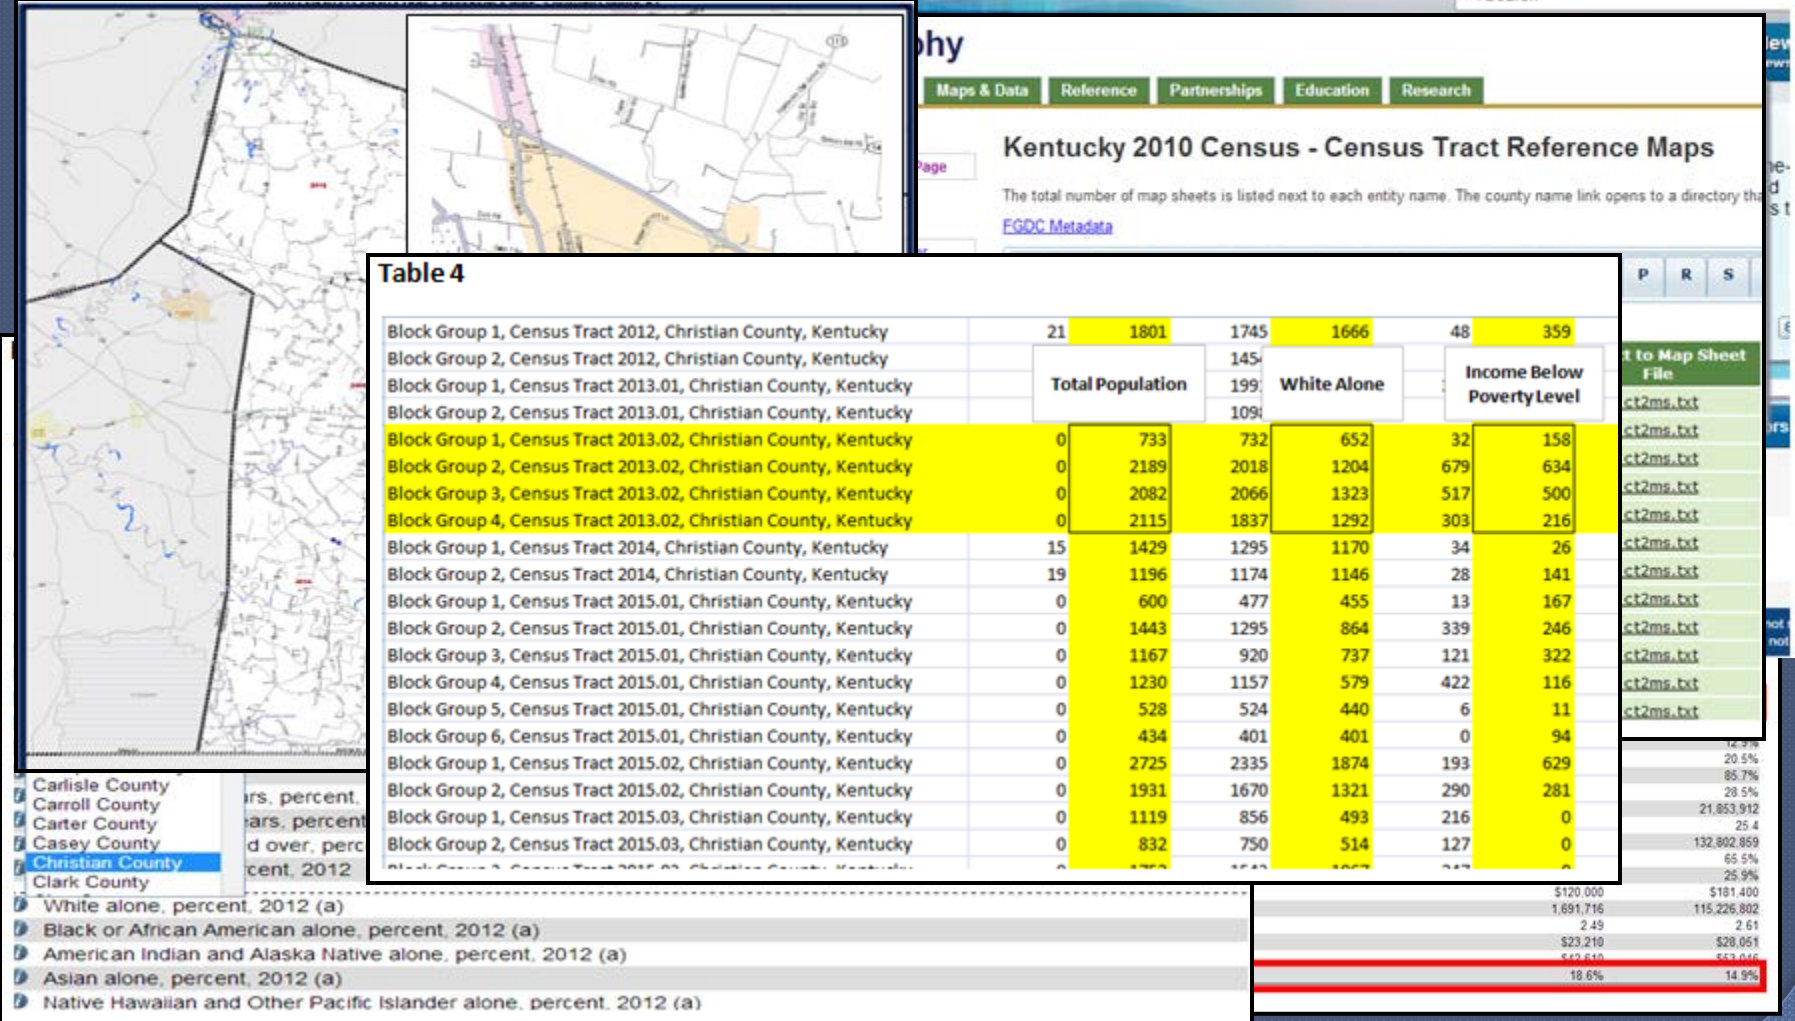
phy

Maps & Data | Reference | Partnerships | Education | Research

Kentucky 2010 Census - Census Tract Reference Maps

The total number of map sheets is listed next to each entity name. The county name link opens to a directory tha

FGDC Metadata

Page

P R S

t to Map Sheet File

ct2ms.txt
ct2ms.txt
ct2ms.txt
ct2ms.txt
ct2ms.txt
ct2ms.txt
ct2ms.txt
ct2ms.txt
ct2ms.txt
ct2ms.txt
ct2ms.txt
ct2ms.txt

Table 4

Total Population | White Alone | Income Below Poverty Level

| | | | | | | |
|---|---|---|---|---|---|---|
| Block Group 1, Census Tract 2012, Christian County, Kentucky | 21 | 1801 | 1745 | 1666 | 48 | 359 |
| Block Group 2, Census Tract 2012, Christian County, Kentucky | | | 145 | | | |
| Block Group 1, Census Tract 2013.01, Christian County, Kentucky | | | 199 | | | |
| Block Group 2, Census Tract 2013.01, Christian County, Kentucky | | | 109 | | | |
| Block Group 1, Census Tract 2013.02, Christian County, Kentucky | 0 | 733 | 732 | 652 | 32 | 158 |
| Block Group 2, Census Tract 2013.02, Christian County, Kentucky | 0 | 2189 | 2018 | 1204 | 679 | 634 |
| Block Group 3, Census Tract 2013.02, Christian County, Kentucky | 0 | 2082 | 2066 | 1323 | 517 | 500 |
| Block Group 4, Census Tract 2013.02, Christian County, Kentucky | 0 | 2115 | 1837 | 1292 | 303 | 216 |
| Block Group 1, Census Tract 2014, Christian County, Kentucky | 15 | 1429 | 1295 | 1170 | 34 | 26 |
| Block Group 2, Census Tract 2014, Christian County, Kentucky | 19 | 1196 | 1174 | 1146 | 28 | 141 |
| Block Group 1, Census Tract 2015.01, Christian County, Kentucky | 0 | 600 | 477 | 455 | 13 | 167 |
| Block Group 2, Census Tract 2015.01, Christian County, Kentucky | 0 | 1443 | 1295 | 864 | 339 | 246 |
| Block Group 3, Census Tract 2015.01, Christian County, Kentucky | 0 | 1167 | 920 | 737 | 121 | 322 |
| Block Group 4, Census Tract 2015.01, Christian County, Kentucky | 0 | 1230 | 1157 | 579 | 422 | 116 |
| Block Group 5, Census Tract 2015.01, Christian County, Kentucky | 0 | 528 | 524 | 440 | 6 | 11 |
| Block Group 6, Census Tract 2015.01, Christian County, Kentucky | 0 | 434 | 401 | 401 | 0 | 94 |
| Block Group 1, Census Tract 2015.02, Christian County, Kentucky | 0 | 2725 | 2335 | 1874 | 193 | 629 |
| Block Group 2, Census Tract 2015.02, Christian County, Kentucky | 0 | 1931 | 1670 | 1321 | 290 | 281 |
| Block Group 1, Census Tract 2015.03, Christian County, Kentucky | 0 | 1119 | 856 | 493 | 216 | 0 |
| Block Group 2, Census Tract 2015.03, Christian County, Kentucky | 0 | 832 | 750 | 514 | 127 | 0 |

Carlisle County
Carroll County
Carter County
Casey County
Christian County
Clark County

rs, percent
ars, percent
d over, perc
cent, 2012

White alone, percent, 2012 (a)
Black or African American alone, percent, 2012 (a)
American Indian and Alaska Native alone, percent, 2012 (a)
Asian alone, percent, 2012 (a)
Native Hawaiian and Other Pacific Islander alone, percent, 2012 (a)

20.5%
85.7%
28.5%
21,853,912
25.4
132,802,859
65.5%
25.9%
$120,000 $181,400
1,691,716 115,226,802
2.49 2.61
$23,210 $28,051
18.6% 14.9%